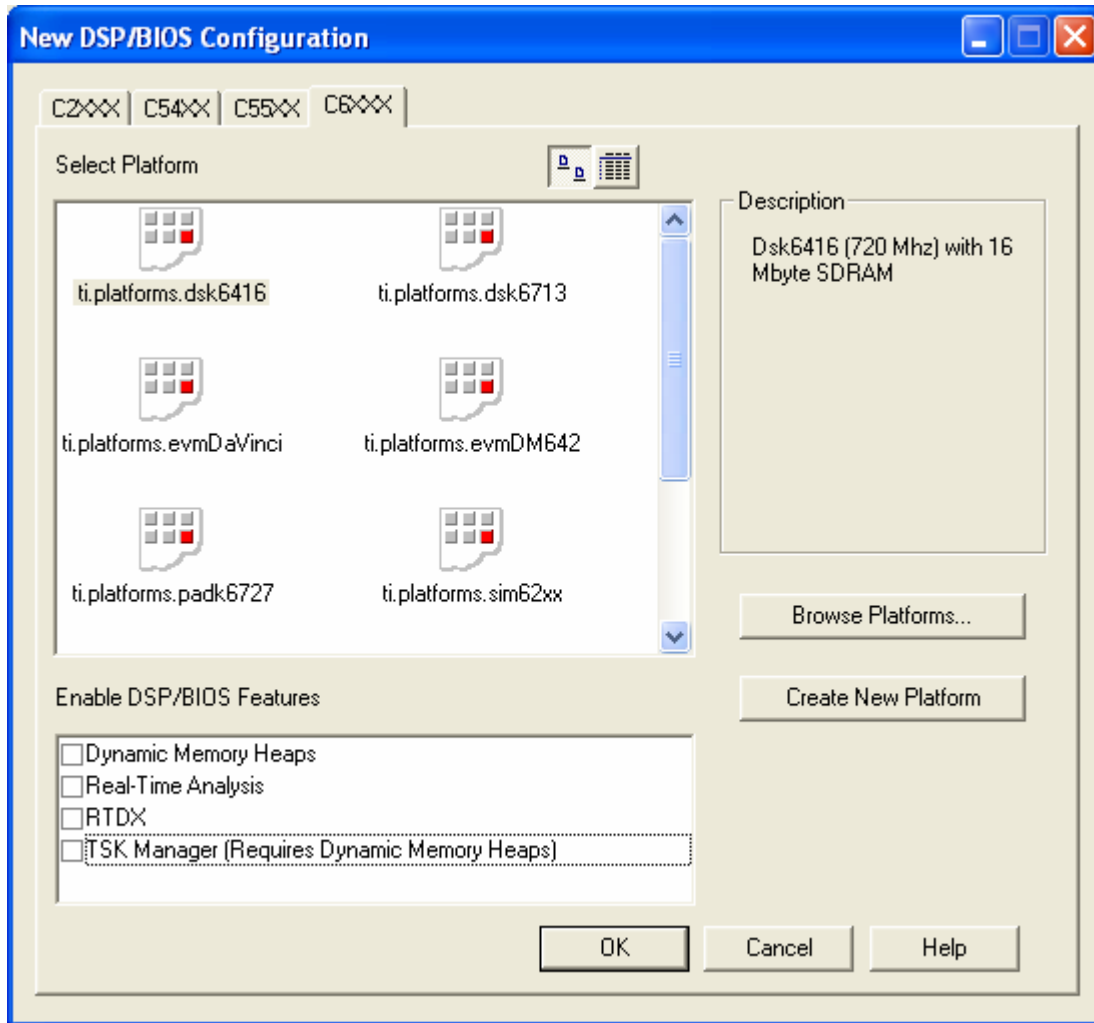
New DSP/BIOS Configuration

C2XXX C54XX C55XX C6XXX

Select Platform

ti.platforms.dsk6416
ti.platforms.dsk6713
ti.platforms.evmDaVinci
ti.platforms.evmDM642
ti.platforms.padk6727
ti.platforms.sim62xx

Description

Dsk6416 (720 Mhz) with 16 Mbyte SDRAM

Browse Platforms...

Create New Platform

Enable DSP/BIOS Features

Dynamic Memory Heaps
Real-Time Analysis
RTDX
TSK Manager (Requires Dynamic Memory Heaps)

OK Cancel Help